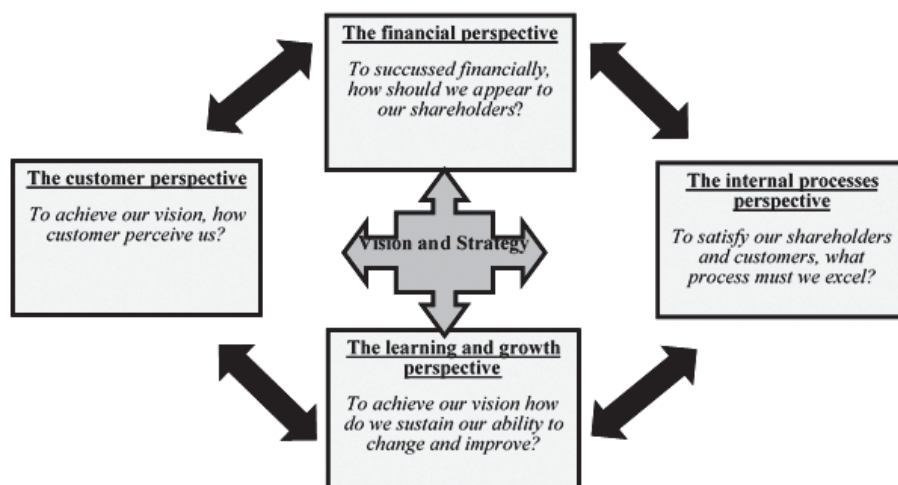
The financial perspective

To succussed financially, how should we appear to our shareholders?

The customer perspective

To achieve our vision, how customer perceive us?

Vision and Strategy

The internal processes perspective

To satisfy our shareholders and customers, what process must we excel?

The learning and growth perspective

To achieve our vision how do we sustain our ability to change and improve?